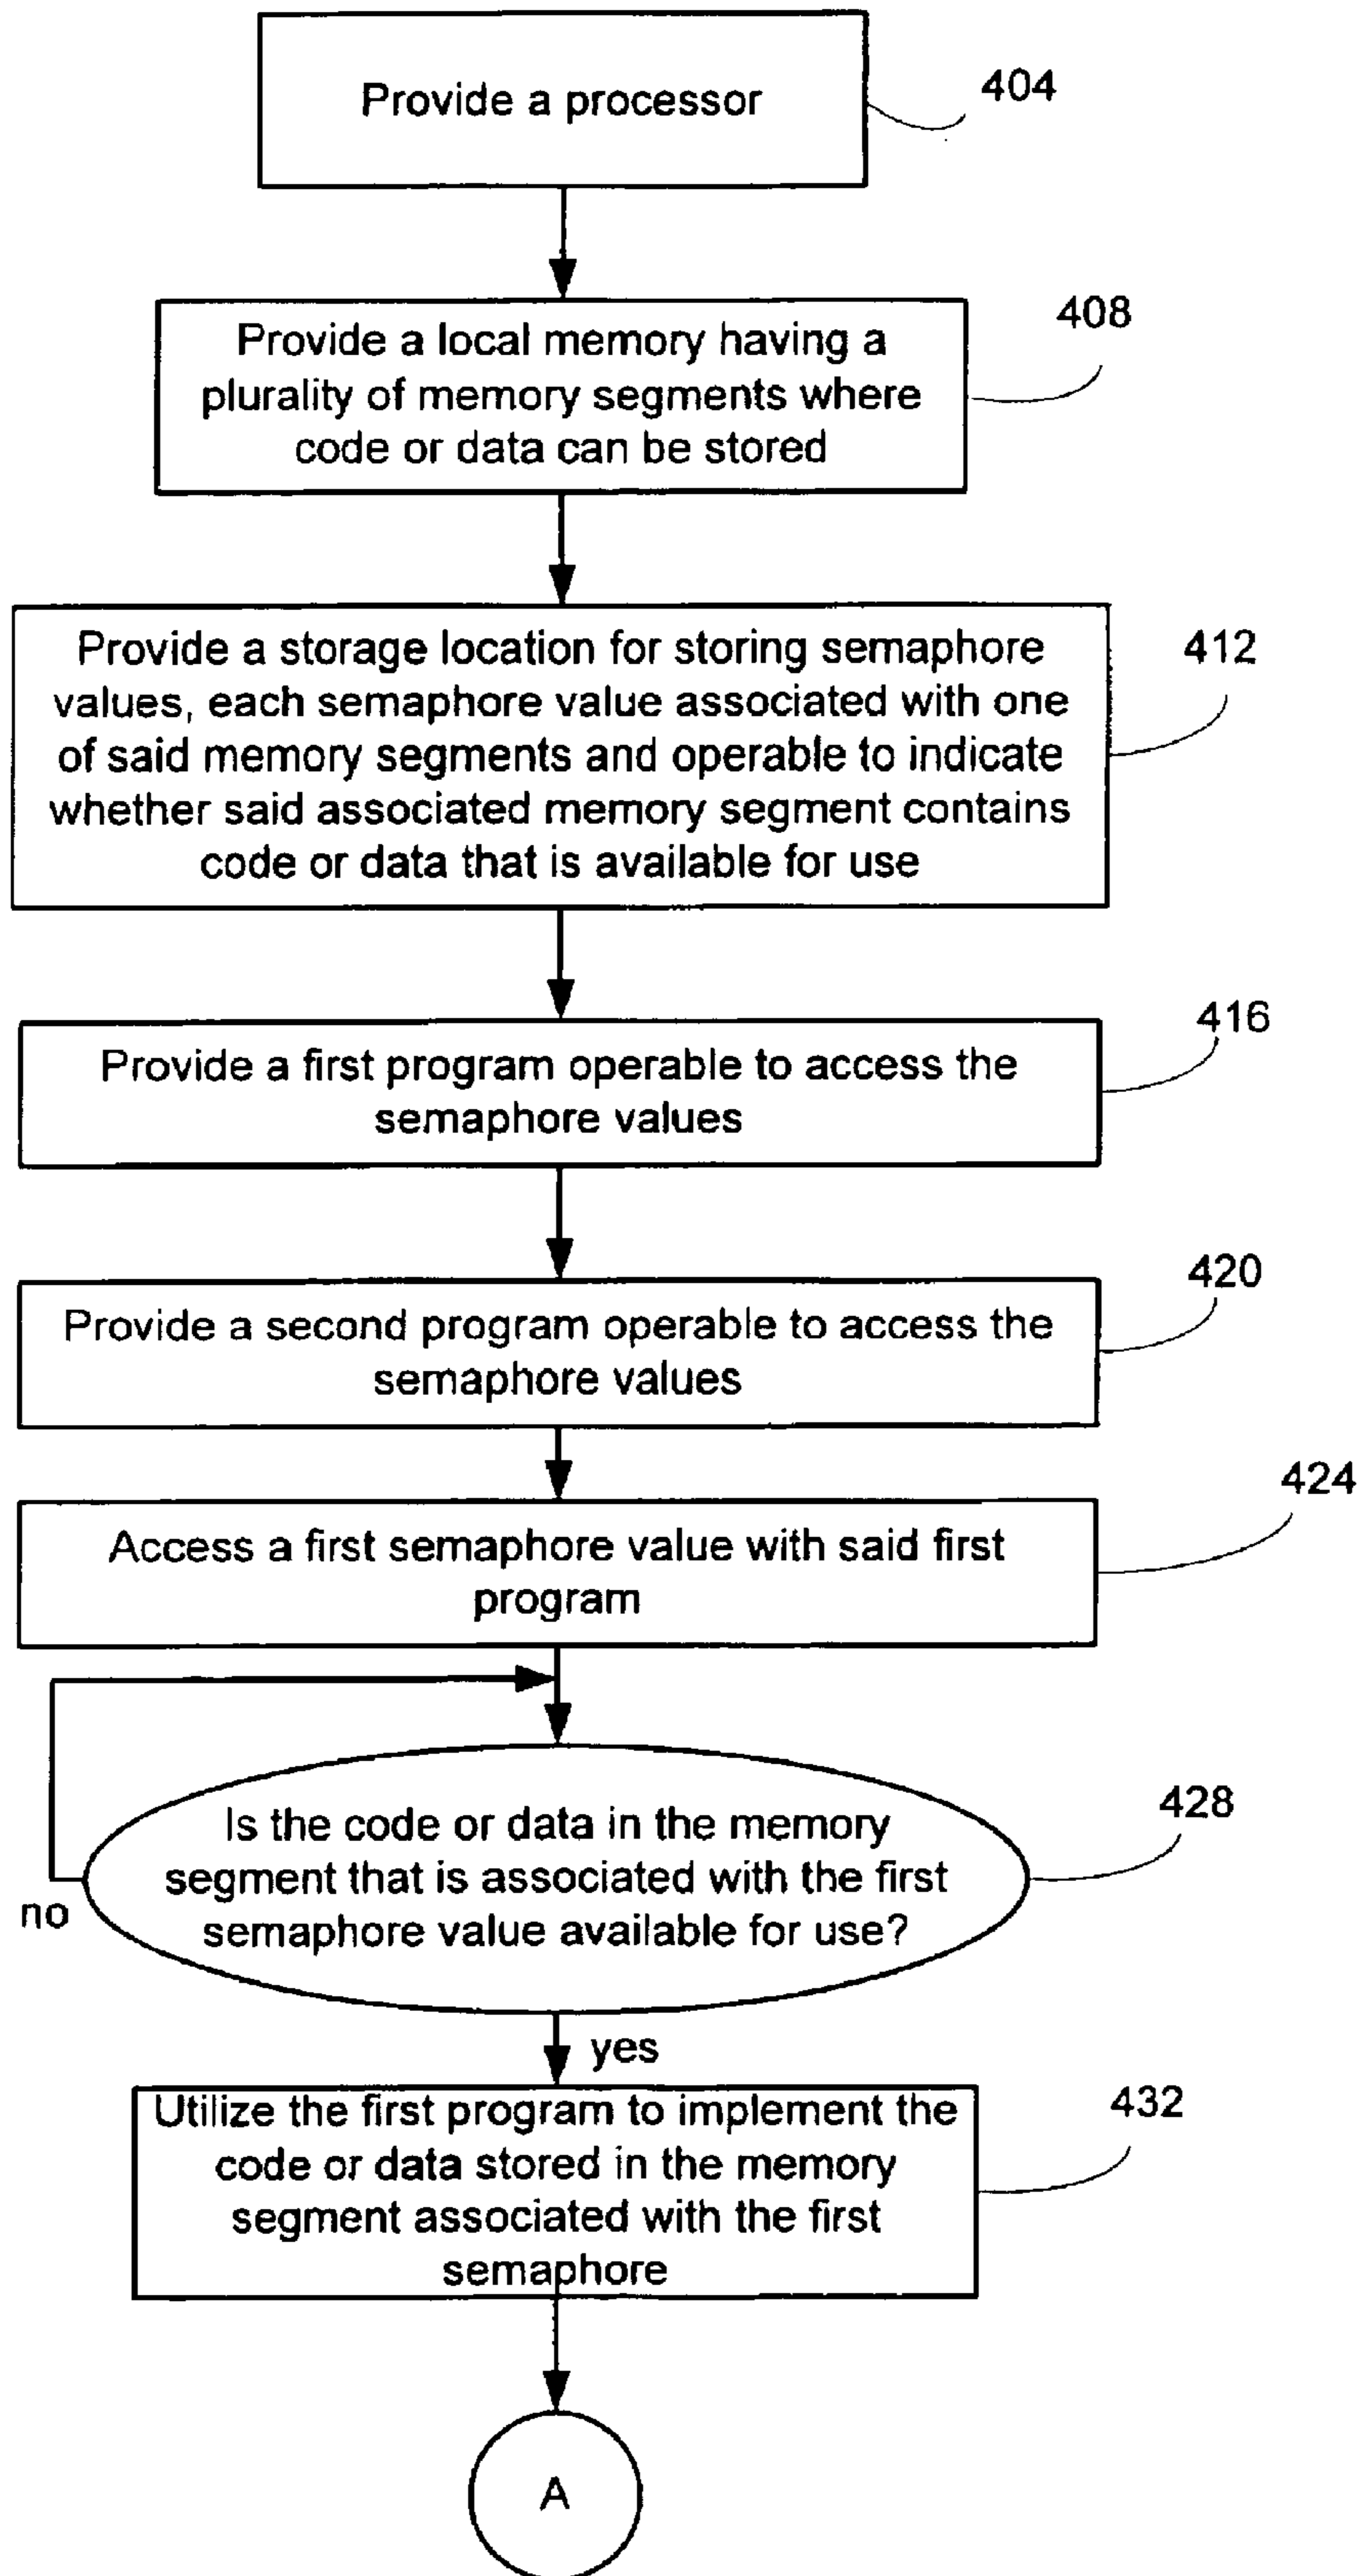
Provide a processor

404

Provide a local memory having a plurality of memory segments where code or data can be stored

408

Provide a storage location for storing semaphore values, each semaphore value associated with one of said memory segments and operable to indicate whether said associated memory segment contains code or data that is available for use

412

Provide a first program operable to access the semaphore values

416

Provide a second program operable to access the semaphore values

420

Access a first semaphore value with said first program

424

Is the code or data in the memory segment that is associated with the first semaphore value available for use?

428

no

yes

Utilize the first program to implement the code or data stored in the memory segment associated with the first semaphore

432

A